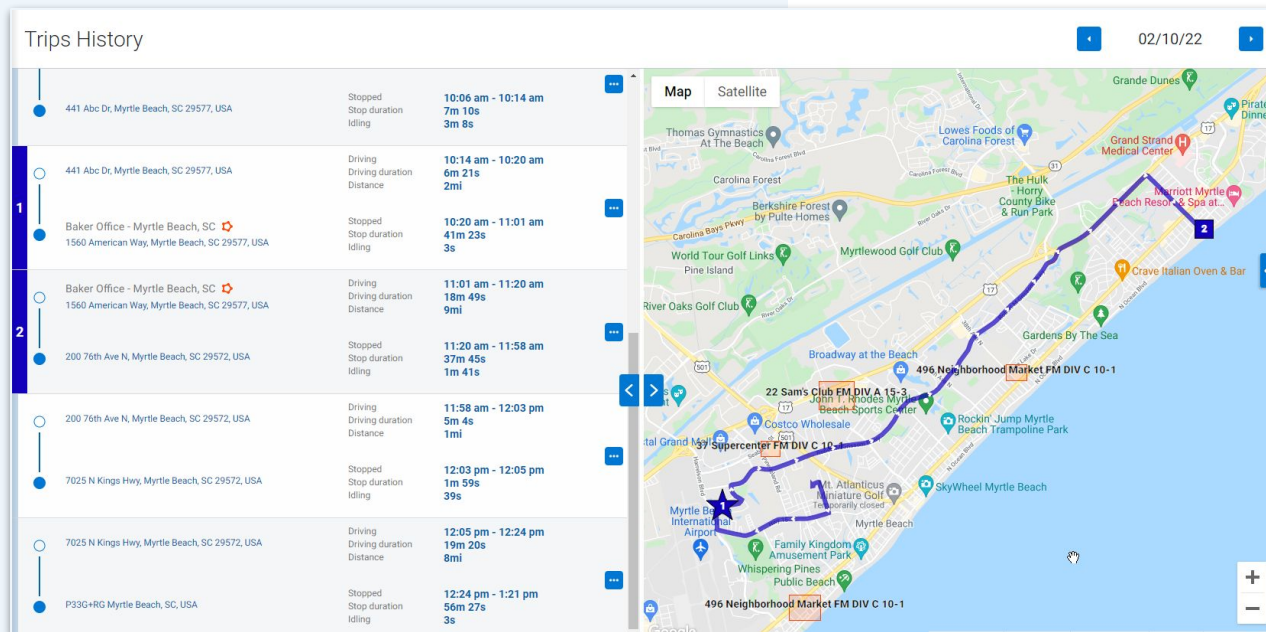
Trips History

02/10/22

441 Abc Dr, Myrtle Beach, SC 29577, USA

Stopped 10:06 am - 10:14 am
Stop duration 7m 10s
Idling 3m 8s

1

441 Abc Dr, Myrtle Beach, SC 29577, USA

Driving 10:14 am - 10:20 am
Driving duration 6m 21s
Distance 2mi

Baker Office - Myrtle Beach, SC
1560 American Way, Myrtle Beach, SC 29577, USA

Stopped 10:20 am - 11:01 am
Stop duration 41m 23s
Idling 3s

2

Baker Office - Myrtle Beach, SC
1560 American Way, Myrtle Beach, SC 29577, USA

Driving 11:01 am - 11:20 am
Driving duration 18m 49s
Distance 9mi

200 76th Ave N, Myrtle Beach, SC 29572, USA

Stopped 11:20 am - 11:58 am
Stop duration 37m 45s
Idling 1m 41s

200 76th Ave N, Myrtle Beach, SC 29572, USA

Driving 11:58 am - 12:03 pm
Driving duration 5m 4s
Distance 1mi

7025 N Kings Hwy, Myrtle Beach, SC 29572, USA

Stopped 12:03 pm - 12:05 pm
Stop duration 1m 59s
Idling 39s

7025 N Kings Hwy, Myrtle Beach, SC 29572, USA

Driving 12:05 pm - 12:24 pm
Driving duration 19m 20s
Distance 8mi

P33G+RG Myrtle Beach, SC, USA

Stopped 12:24 pm - 1:21 pm
Stop duration 56m 27s
Idling 3s

Map Satellite

Grande Dunes
Thomas Gymnastics At The Beach
Lowes Foods of Carolina Forest
Grand Strand Medical Center
Carolina Forest
The Hulk - Horry County Bike & Run Park
Marriott Myrtle Beach Resort & Spa at...
Berkshire Forest by Pulte Homes
Carolina Bays Pkwy
2
Myrtlewood Golf Club
World Tour Golf Links
Pine Island
Crave Italian Oven & Bar
River Oaks Golf Club
Gardens By The Sea
Broadway at the Beach
496 Neighborhood Market FM DIV C 10-1
22 Sam's Club FM DIV A 15-3
John T. Rhodes Myrtle Beach Sports Center
Rockin' Jump Myrtle Beach Trampoline Park
Costco Wholesale
37 Supercenter FM DIV C 10-1
Mt. Atlanticus Miniature Golf
Temporarily closed
SkyWheel Myrtle Beach
Myrtle Beach International Airport
1
Myrtle Beach
Family Kingdom Amusement Park
Whispering Pines Public Beach
496 Neighborhood Market FM DIV C 10-1
Google